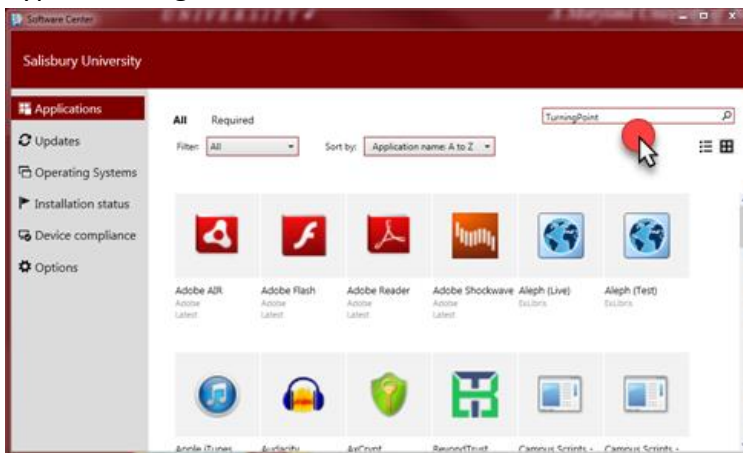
Software Center

Salisbury University

Applications
Updates
Operating Systems
Installation status
Device compliance
Options

All Required

TurningPoint

Filter: All

Sort by: Application name: A to Z

Adobe AIR
Adobe
Latest

Adobe Flash
Adobe
Latest

Adobe Reader
Adobe
Latest

Adobe Shockwave
Adobe
Latest

Aleph (Live)
ExLibris

Aleph (Test)
ExLibris

Apple iTunes

Audacity

AxCrypt

BeyondTrust

Campus Scripts -

Campus Scripts -